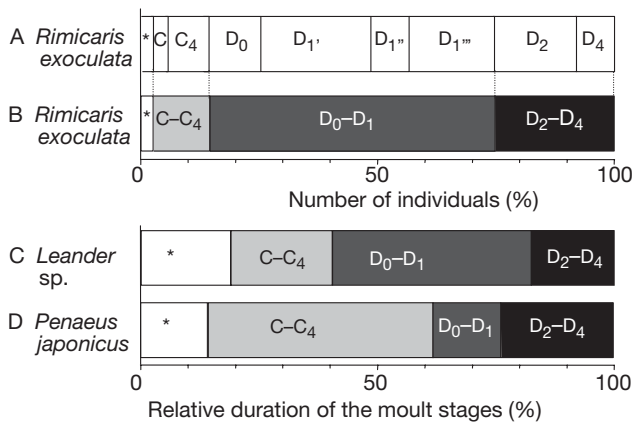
A *Rimicaris exoculata*

| * | C | $C_4$ | $D_0$ | $D_{1'}$ | $D_{1''}$ | $D_{1'''}$ | $D_2$ | $D_4$ |
|---|---|---|---|---|---|---|---|---|

B *Rimicaris exoculata*

| * | $C–C_4$ | $D_0–D_1$ | $D_2–D_4$ |
|---|---|---|---|

0 50 100

Number of individuals (%)

C *Leander* sp.

| * | $C–C_4$ | $D_0–D_1$ | $D_2–D_4$ |
|---|---|---|---|

D *Penaeus japonicus*

| * | $C–C_4$ | $D_0–D_1$ | $D_2–D_4$ |
|---|---|---|---|

0 50 100

Relative duration of the moult stages (%)